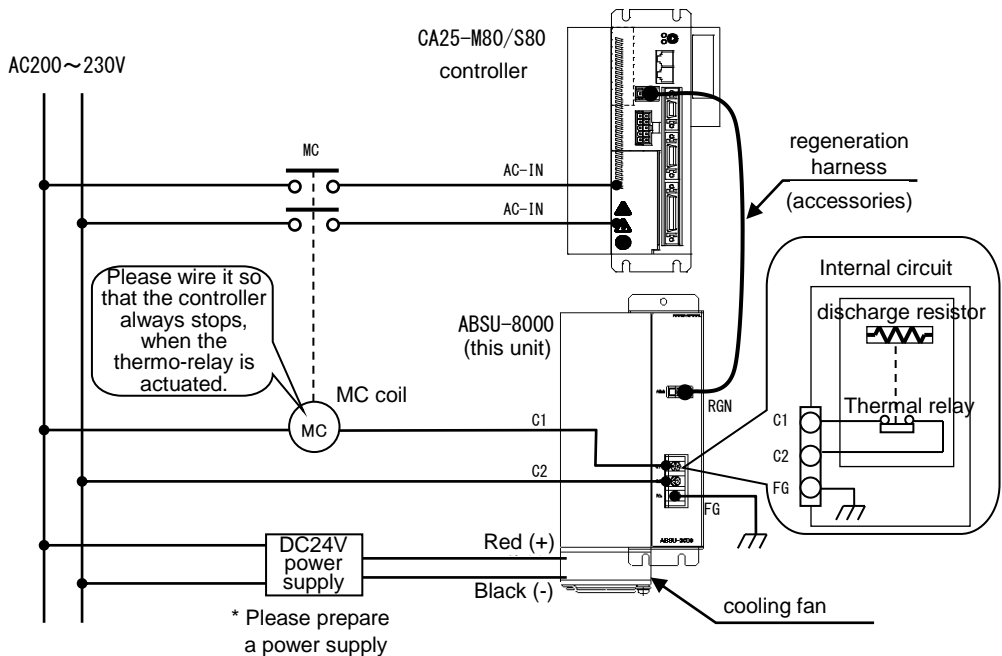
CA25-M80/S80
controller

AC200～230V

regeneration
harness
(accessories)

MC

AC-IN

AC-IN

Internal circuit

Please wire it so that the controller always stops, when the thermo-relay is actuated.

ABSU-8000
(this unit)

discharge resistor

MC coil

RGN

Thermal relay

MC

C1

C1

C2

C2

FG

FG

DC24V
power
supply

Red (+)

Black (-)

ABSU-8000

cooling fan

* Please prepare
a power supply